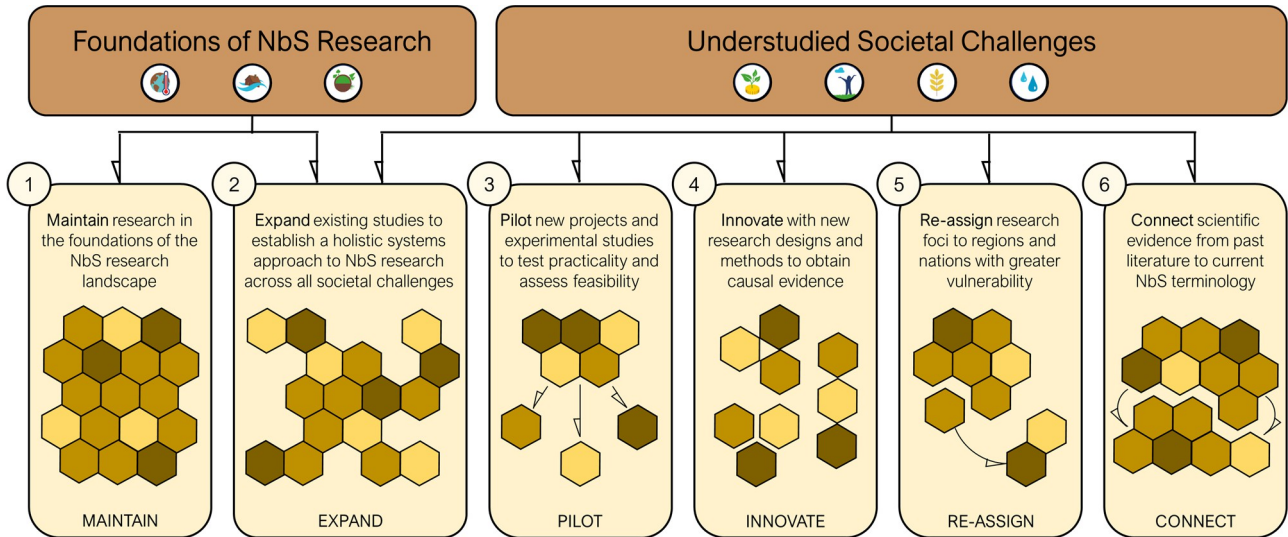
Foundations of NbS Research

Understudied Societal Challenges

1

Maintain research in the foundations of the NbS research landscape

MAINTAIN

2

Expand existing studies to establish a holistic systems approach to NbS research across all societal challenges

EXPAND

3

Pilot new projects and experimental studies to test practicality and assess feasibility

PILOT

4

Innovate with new research designs and methods to obtain causal evidence

INNOVATE

5

Re-assign research foci to regions and nations with greater vulnerability

RE-ASSIGN

6

Connect scientific evidence from past literature to current NbS terminology

CONNECT